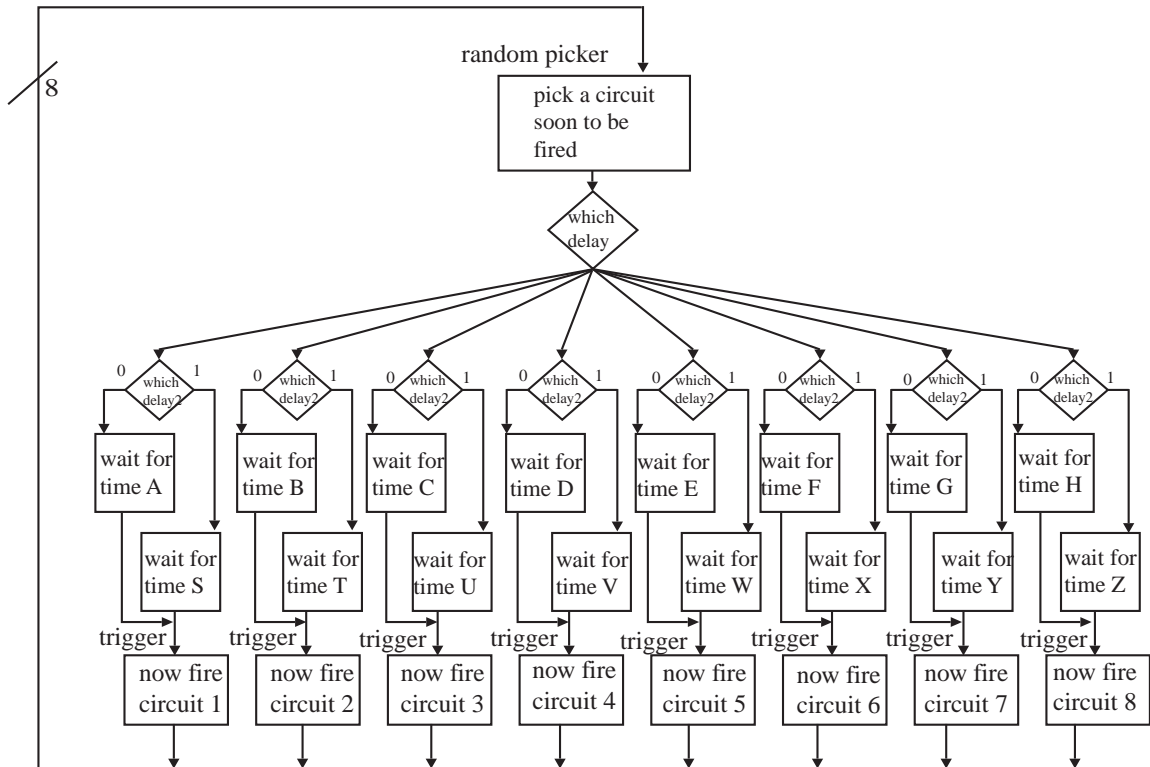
8

random picker

pick a circuit soon to be fired

which delay

0 which delay2 1

wait for time A

wait for time S

trigger

now fire circuit 1

0 which delay2 1

wait for time B

wait for time T

trigger

now fire circuit 2

0 which delay2 1

wait for time C

wait for time U

trigger

now fire circuit 3

0 which delay2 1

wait for time D

wait for time V

trigger

now fire circuit 4

0 which delay2 1

wait for time E

wait for time W

trigger

now fire circuit 5

0 which delay2 1

wait for time F

wait for time X

trigger

now fire circuit 6

0 which delay2 1

wait for time G

wait for time Y

trigger

now fire circuit 7

0 which delay2 1

wait for time H

wait for time Z

trigger

now fire circuit 8